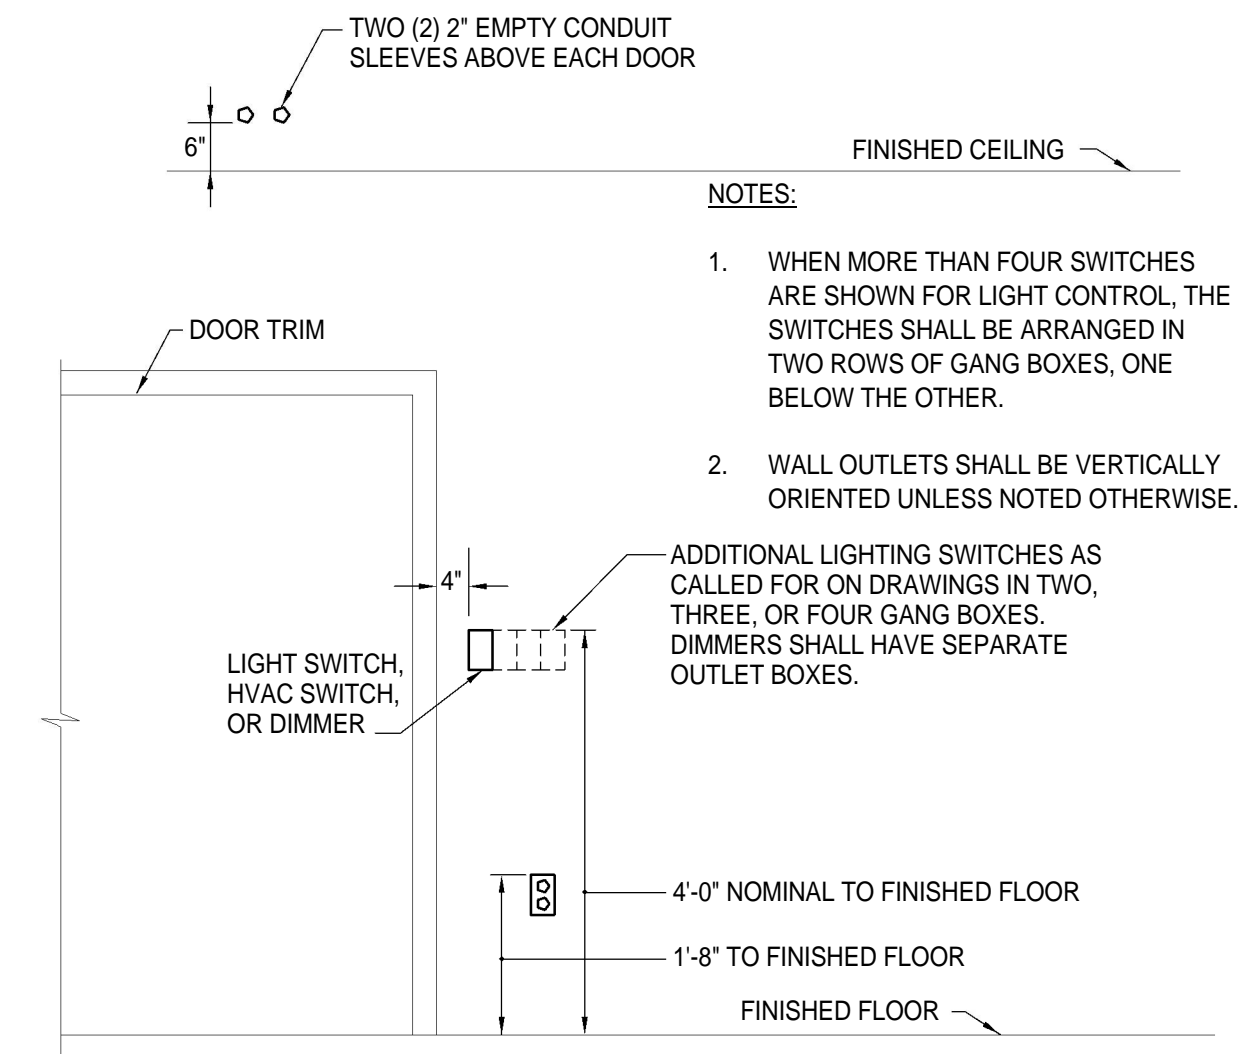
TWO (2) 2" EMPTY CONDUIT SLEEVES ABOVE EACH DOOR

6"

FINISHED CEILING

NOTES:

1. WHEN MORE THAN FOUR SWITCHES ARE SHOWN FOR LIGHT CONTROL, THE SWITCHES SHALL BE ARRANGED IN TWO ROWS OF GANG BOXES, ONE BELOW THE OTHER.

2. WALL OUTLETS SHALL BE VERTICALLY ORIENTED UNLESS NOTED OTHERWISE.

DOOR TRIM

4"

ADDITIONAL LIGHTING SWITCHES AS CALLED FOR ON DRAWINGS IN TWO, THREE, OR FOUR GANG BOXES. DIMMERS SHALL HAVE SEPARATE OUTLET BOXES.

LIGHT SWITCH, HVAC SWITCH, OR DIMMER

4'-0" NOMINAL TO FINISHED FLOOR

1'-8" TO FINISHED FLOOR

FINISHED FLOOR